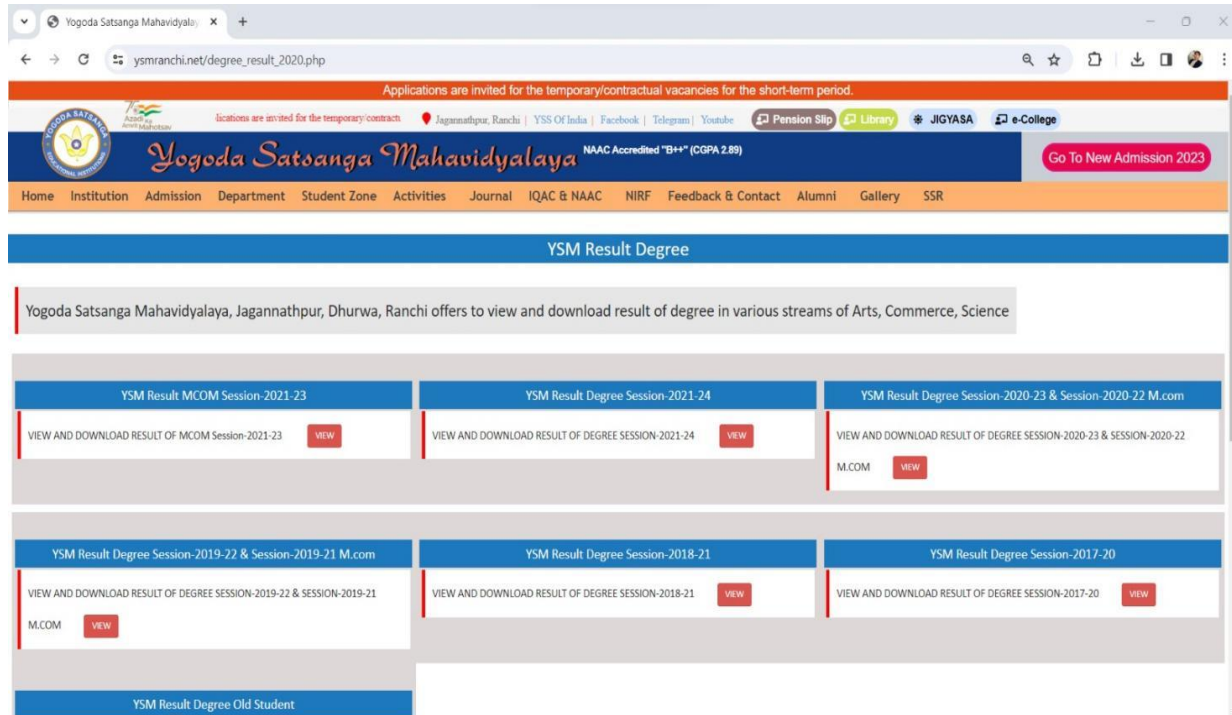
Yogoda Satsanga Mahavidyalay ×  +

ysmranchi.net/degree_result_2020.php

Applications are invited for the temporary/contractual vacancies for the short-term period.

Azadi Ka Amrit Mahotsav

lications are invited for the temporary/contractu

Jagannathpur, Ranchi | YSS Of India | Facebook | Telegram | Youtube

Pension Slip  Library  JIGYASA  e-College

Yogoda Satsanga Mahavidyalaya  NAAC Accredited "B++" (CGPA 2.89)

Go To New Admission 2023

Home  Institution  Admission  Department  Student Zone  Activities  Journal  IQAC & NAAC  NIRF  Feedback & Contact  Alumni  Gallery  SSR

YSM Result Degree

Yogoda Satsanga Mahavidyalaya, Jagannathpur, Dhurwa, Ranchi offers to view and download result of degree in various streams of Arts, Commerce, Science

YSM Result MCOM Session-2021-23

VIEW AND DOWNLOAD RESULT OF MCOM Session-2021-23  VIEW

YSM Result Degree Session-2021-24

VIEW AND DOWNLOAD RESULT OF DEGREE SESSION-2021-24  VIEW

YSM Result Degree Session-2020-23 & Session-2020-22 M.com

VIEW AND DOWNLOAD RESULT OF DEGREE SESSION-2020-23 & SESSION-2020-22 M.COM  VIEW

YSM Result Degree Session-2019-22 & Session-2019-21 M.com

VIEW AND DOWNLOAD RESULT OF DEGREE SESSION-2019-22 & SESSION-2019-21 M.COM  VIEW

YSM Result Degree Session-2018-21

VIEW AND DOWNLOAD RESULT OF DEGREE SESSION-2018-21  VIEW

YSM Result Degree Session-2017-20

VIEW AND DOWNLOAD RESULT OF DEGREE SESSION-2017-20  VIEW

YSM Result Degree Old Student